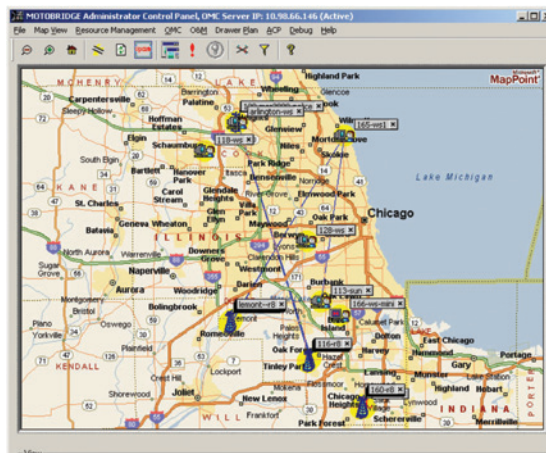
MOTOBRIDGE Administrator Control Panel, OMC Server IP: 10.98.66.146 (Active)

File Map View Resource Management OMC OBM Drawer Plan ACP Debug Help

MapPoint

MCHENRY LAKE Highland Park Carpentersville Barrington Palatine Wheeling Sleepy Hollow Hoffman Estates Arlington-ws Glenview Northbrook 165-ws1 Elgin Schaumburg 118-ws Morton Grove South Elgin Bartlett Hanover Park Park Ridge Des Plaines Skokie Evanston KANE Carol Stream Glendale Heights Bensenville Elmwood Park Lake Michigan St. Charles Wheaton Glen Ellyn Oak Park Chicago Geneva Lombard Elmhurst 128-ws Batavia ILLINOIS North Aurora Warrenville Downers Grove Cicero DU PAGE Sugar Grove Naperville Westmont Aurora Woodridge Oswego Montgomery Bolingbrook Burbank 113-sun Bridgeview lemont-r8 166-ws-mirs Lemont Blue Island Calumet Park Plano Yorkville Oswego Romeoville Lockport Oak Forest 116-r8 Dolton Harvey East Chicago Hammond Portage KENDALL Plainfield Tinley Park Homewood Lansing Munster Highland Hobart Crest Hill Joliet New Lenox Chicago Heights 160-r8 Schererville Shorewood Frankfort Park Forest Merrillville WILL INDIANA PORTE

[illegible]